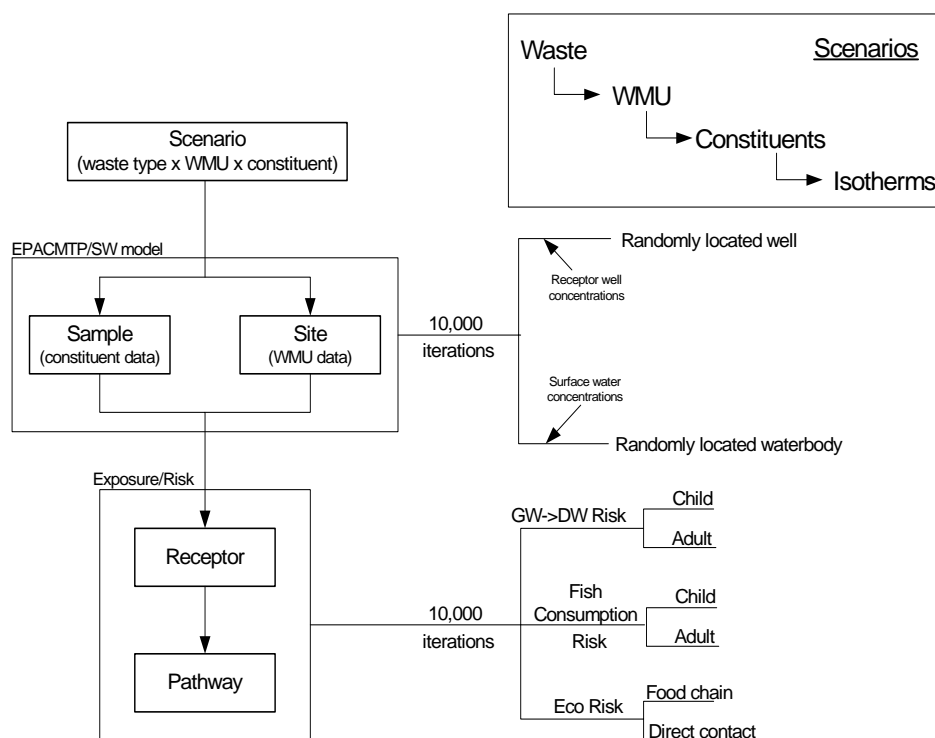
Waste

Scenarios

WMU

Constituents

Isotherms

Scenario
(waste type x WMU x constituent)

EPACMTP/SW model

Sample
(constituent data)

Site
(WMU data)

10,000
iterations

Randomly located well

Receptor well concentrations

Surface water concentrations

Randomly located waterbody

Exposure/Risk

Receptor

Pathway

10,000
iterations

GW->DW Risk

Child

Adult

Fish Consumption Risk

Child

Adult

Eco Risk

Food chain

Direct contact